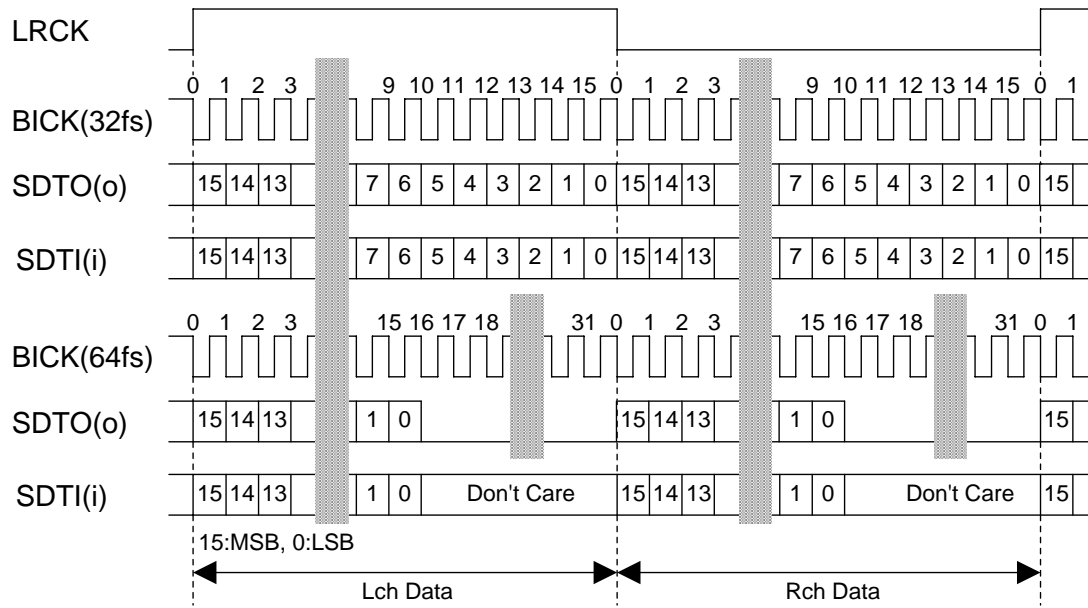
LRCK

0 1 2 3 9 10 11 12 13 14 15 0 1 2 3 9 10 11 12 13 14 15 0 1

BICK(32fs)

SDTO(o) 15 14 13 7 6 5 4 3 2 1 0 15 14 13 7 6 5 4 3 2 1 0 15

SDTI(i) 15 14 13 7 6 5 4 3 2 1 0 15 14 13 7 6 5 4 3 2 1 0 15

0 1 2 3 15 16 17 18 31 0 1 2 3 15 16 17 18 31 0 1

BICK(64fs)

SDTO(o) 15 14 13 1 0 15 14 13 1 0 15

SDTI(i) 15 14 13 1 0 Don't Care 15 14 13 1 0 Don't Care 15

15:MSB, 0:LSB

Lch Data

Rch Data